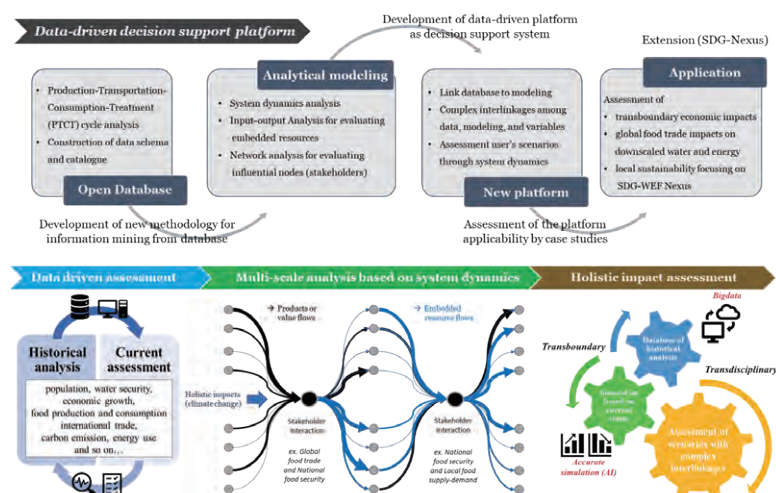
Data-driven decision support platform

Development of data-driven platform as decision support system

Extension (SDG-Nexus)

Production-Transportation-Consumption-Treatment (PTCT) cycle analysis
Construction of data schema and catalogue

Open Database

Analytical modeling

System dynamics analysis
Input-output Analysis for evaluating embedded resources
Network analysis for evaluating influential nodes (stakeholders)

Link database to modeling
Complex interlinkages among data, modeling, and variables
Assessment user's scenarios through system dynamics

New platform

Application

Assessment of
transboundary economic impacts
global food trade impacts on downscaled water and energy
local sustainability focusing on SDG-WEF Nexus

Development of new methodology for information mining from database

Assessment of the platform applicability by case studies

Data driven assessment

Multi-scale analysis based on system dynamics

Holistic impact assessment

Historical analysis

Current assessment

population, water security, economic growth, food production and consumption international trade, carbon emission, energy use and so on...

Products or value flows

Embedded resource flows

Holistic impacts (climate change)

Stakeholder interaction

ex. Global food trade and National food security

Stakeholder interaction

ex. National food security and Local food supply-demand

Bigdata

Transboundary

Database of historical analysis

Transdisciplinary

Simulation based on current trends

Assessment of scenarios with complex interlinkages

Accurate simulation (AI)